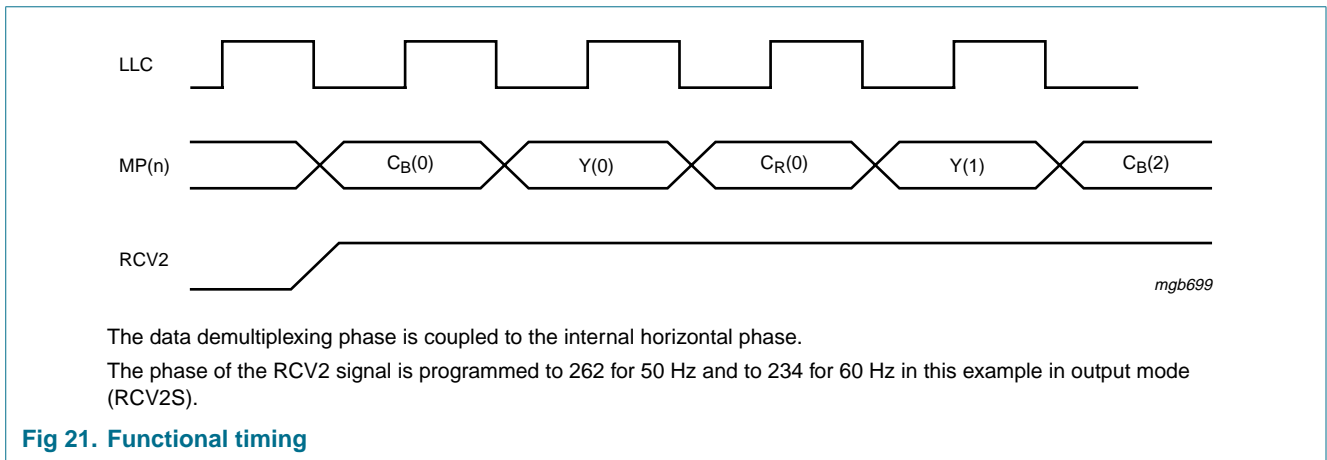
LLC

MP(n)

$C_B(0)$

Y(0)

$C_R(0)$

Y(1)

$C_B(2)$

RCV2

mgb699

The data demultiplexing phase is coupled to the internal horizontal phase.

The phase of the RCV2 signal is programmed to 262 for 50 Hz and to 234 for 60 Hz in this example in output mode (RCV2S).

Fig 21. Functional timing